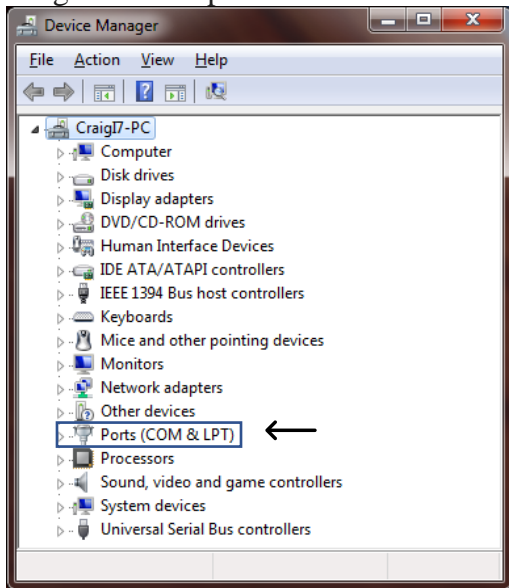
Device Manager

File Action View Help

CraigI7-PC
Computer
Disk drives
Display adapters
DVD/CD-ROM drives
Human Interface Devices
IDE ATA/ATAPI controllers
IEEE 1394 Bus host controllers
Keyboards
Mice and other pointing devices
Monitors
Network adapters
Other devices
Ports (COM & LPT)
Processors
Sound, video and game controllers
System devices
Universal Serial Bus controllers